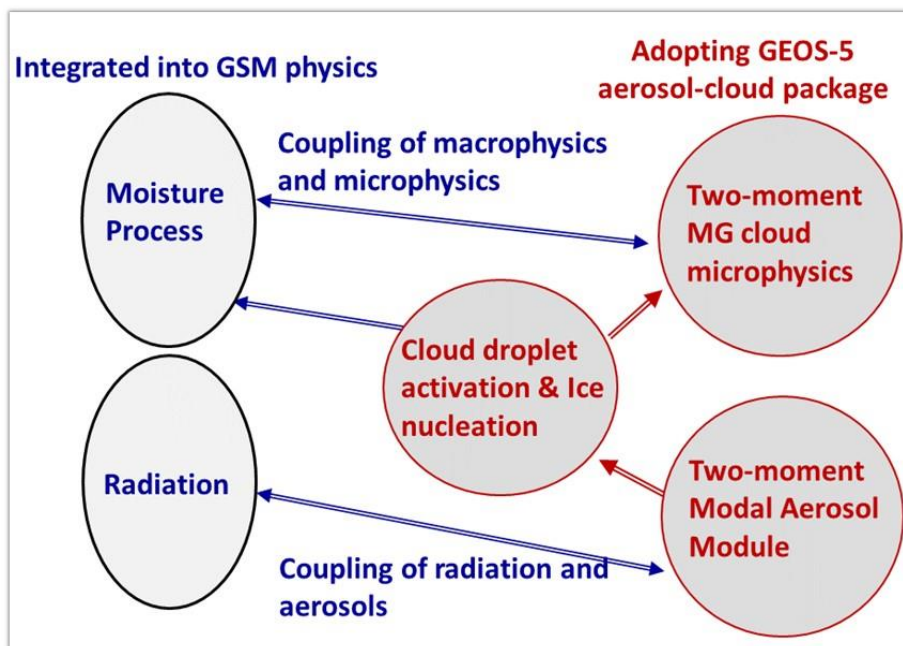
Integrated into GSM physics

Adopting GEOS-5 aerosol-cloud package

Coupling of macrophysics and microphysics

Moisture Process

Two-moment MG cloud microphysics

Cloud droplet activation & Ice nucleation

Radiation

Two-moment Modal Aerosol Module

Coupling of radiation and aerosols